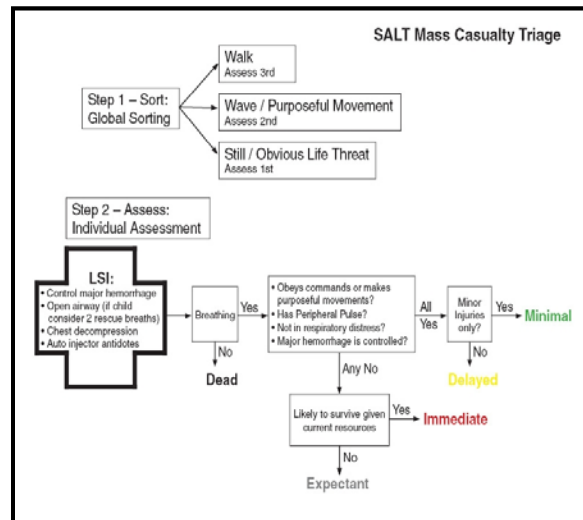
SALT Mass Casualty Triage

Step 1 – Sort: Global Sorting

Walk
Assess 3rd

Wave / Purposeful Movement
Assess 2nd

Still / Obvious Life Threat
Assess 1st

Step 2 – Assess: Individual Assessment

LSI:
• Control major hemorrhage
• Open airway (if child consider 2 rescue breaths)
• Chest decompression
• Auto injector antidotes

Breathing

Yes

No

Dead

• Obeys commands or makes purposeful movements?
• Has Peripheral Pulse?
• Not in respiratory distress?
• Major hemorrhage is controlled?

All Yes

Minor Injuries only?

Yes

Minimal

No

Delayed

Any No

Likely to survive given current resources

Yes

Immediate

No

Expectant